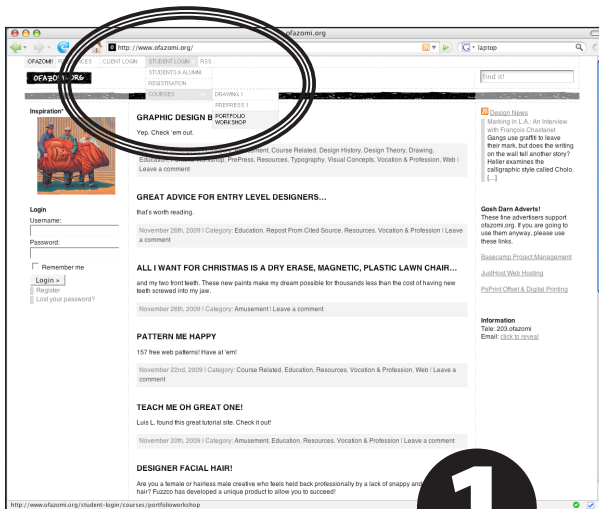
ofazomi.org

http://www.ofazomi.org/

laptop

OFAZOMI! | COURSES | CLIENT LOGIN | STUDENT LOGIN | RSS

STUDENTS & ALUMNI
REGISTRATION
COURSES
DRAWING 1
PREPRESS 1
PORTFOLIO WORKSHOP

OFAZOMI.ORG

find it!

Inspiration

GRAPHIC DESIGN B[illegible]

Yep. Check 'em out.

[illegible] Course Related, Design History, Design Theory, Drawing, Education, Portfolio Workshop, PrePress, Resources, Typography, Visual Concepts, Vocation & Profession, Web | Leave a comment

GREAT ADVICE FOR ENTRY LEVEL DESIGNERS…

that's worth reading.

November 26th, 2009 | Category: Education, Repost From Cited Source, Resources, Vocation & Profession | Leave a comment

ALL I WANT FOR CHRISTMAS IS A DRY ERASE, MAGNETIC, PLASTIC LAWN CHAIR…

and my two front teeth. These new paints make my dream possible for thousands less than the cost of having new teeth screwed into my jaw.

November 26th, 2009 | Category: Amusement | Leave a comment

PATTERN ME HAPPY

157 free web patterns! Have at 'em!

November 22nd, 2009 | Category: Course Related, Education, Resources, Vocation & Profession, Web | Leave a comment

TEACH ME OH GREAT ONE!

Luis L. found this great tutorial site. Check it out!

November 20th, 2009 | Category: Amusement, Education, Resources, Vocation & Profession | Leave a comment

DESIGNER FACIAL HAIR!

Are you a female or hairless male creative who feels held back professionally by a lack of snappy and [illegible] hair? Fuzzco has developed a unique product to allow you to succeed!

Login
Username:
Password:
Remember me
Login »
Register
Lost your password?

Design News
Marking in L.A.: An Interview with François Chastanet
Gangs use graffiti to leave their mark, but does the writing on the wall tell another story? Heller examines the calligraphic style called Cholo. […]

Gosh Darn Adverts!
These fine advertisers support ofazomi.org. If you are going to use them anyway, please use these links.

Basecamp Project Management

JustHost Web Hosting

PsPrint Offset & Digital Printing

Information
Tele: 203.ofazomi
Email: click to reveal

1

http://www.ofazomi.org/student-login/courses/portfolioworkshop